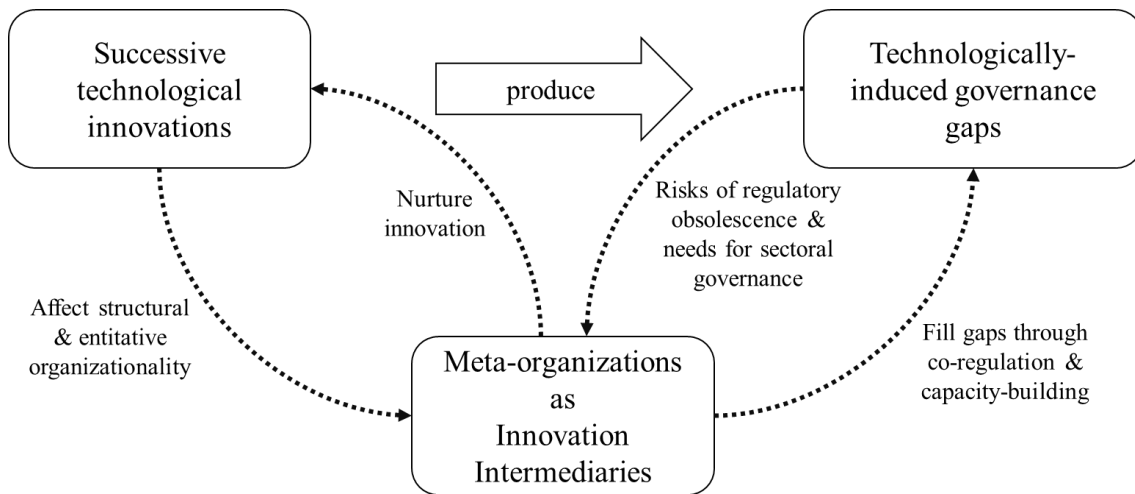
Successive technological innovations

produce

Technologically-induced governance gaps

Nurture innovation

Risks of regulatory obsolescence & needs for sectoral governance

Affect structural & entitative organizationality

Meta-organizations as Innovation Intermediaries

Fill gaps through co-regulation & capacity-building